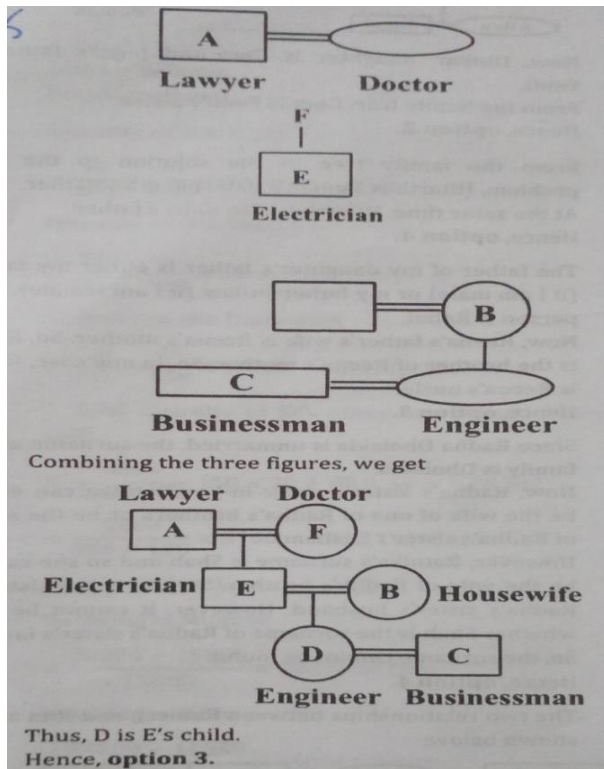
A

Lawyer Doctor

F

E

Electrician

B

C

Businessman Engineer

Combining the three figures, we get

Lawyer Doctor

A F

Electrician E B Housewife

D C

Engineer Businessman

Thus, D is E's child.

Hence, **option 3.**